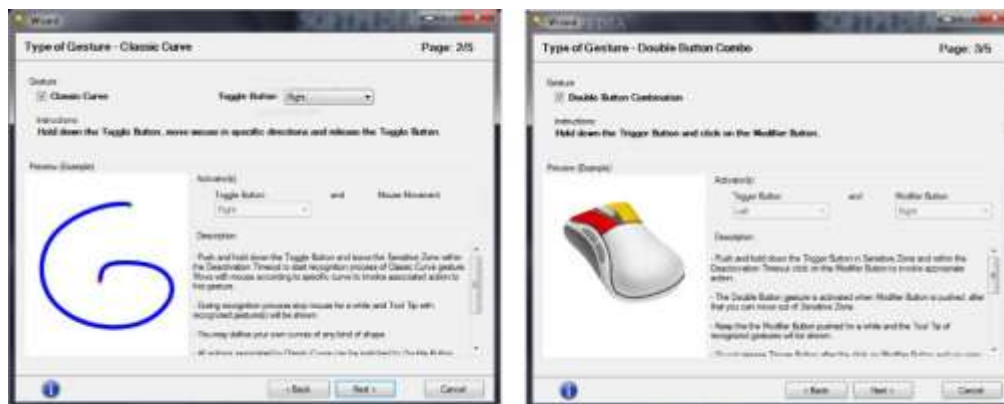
Wizard

Type of Gesture - Classic Curve

Page: 2/5

Gesture

Classic Curve

Toggle Button: Right

Instructions

Hold down the Toggle Button, move mouse in specific directions and release the Toggle Button.

Preview (Example)

Activator(s)

Toggle Button

and

Mouse Movement

Right

Description

- Push and hold down the Toggle Button and leave the Sensitive Zone within the Deactivation Timeout to start recognition process of Classic Curve gesture. Move with mouse according to specific curve to invoke associated action to this gesture.

- During recognition process stop mouse for a while and Tool Tip with recognized gesture(s) will be shown.

You may define your own curves of any kind of shape.

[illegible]

< Back

Next >

Cancel

Wizard

Type of Gesture - Double Button Combo

Page: 3/5

Gesture

Double Button Combination

Instructions

Hold down the Trigger Button and click on the Modifier Button.

Preview (Example)

Activator(s)

Trigger Button

and

Modifier Button

Left

Right

Description

- Push and hold down the Trigger Button in Sensitive Zone and within the Deactivation Timeout click on the Modifier Button to invoke appropriate action.

- The Double Button gesture is activated when Modifier Button is pushed, after that you can move out of Sensitive Zone.

- Keep the the Modifier Button pushed for a while and the Tool Tip of recognized gestures will be shown.

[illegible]

< Back

Next >

Cancel